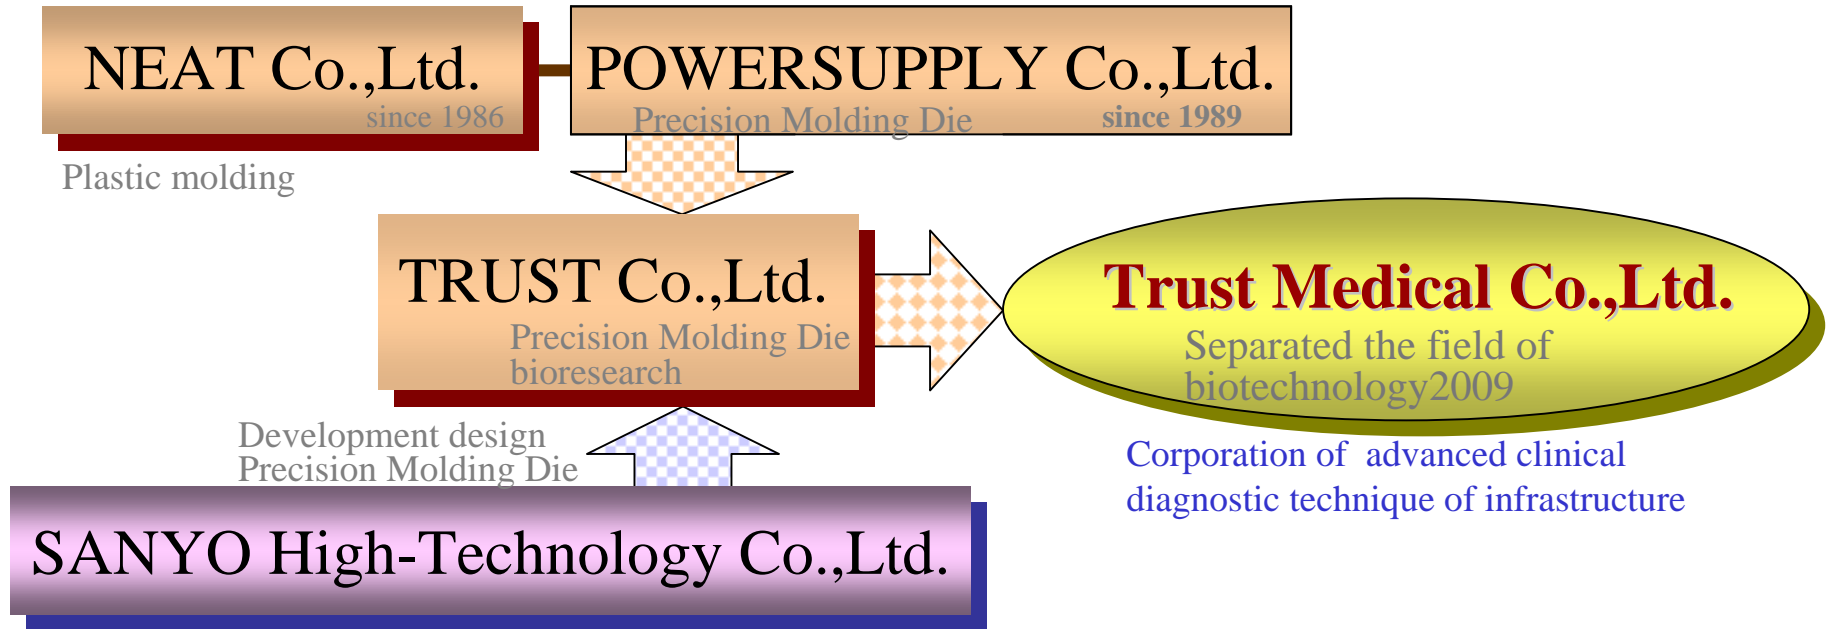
NEAT Co.,Ltd.
since 1986

POWERSUPPLY Co.,Ltd.
Precision Molding Die
since 1989

Plastic molding

TRUST Co.,Ltd.
Precision Molding Die
bioresearch

Trust Medical Co.,Ltd.
Separated the field of biotechnology2009

Corporation of advanced clinical diagnostic technique of infrastructure

Development design
Precision Molding Die

SANYO High-Technology Co.,Ltd.